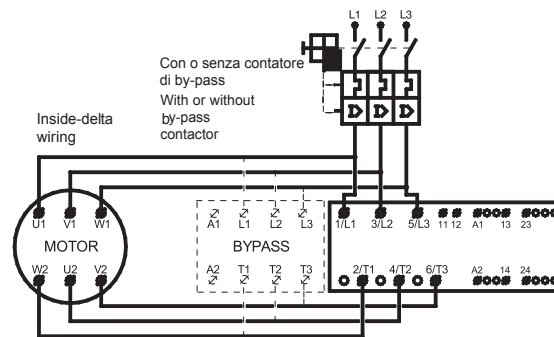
L1 L2 L3

Con o senza contatore di by-pass
With or without by-pass contactor

Inside-delta wiring

U1 V1 W1
MOTOR
W2 U2 V2

A1 L1 L2 L3
BYPASS
A2 T1 T2 T3

1/L1 3/L2 5/L3 11 12 A1 13 23
2/T1 4/T2 6/T3 A2 14 24